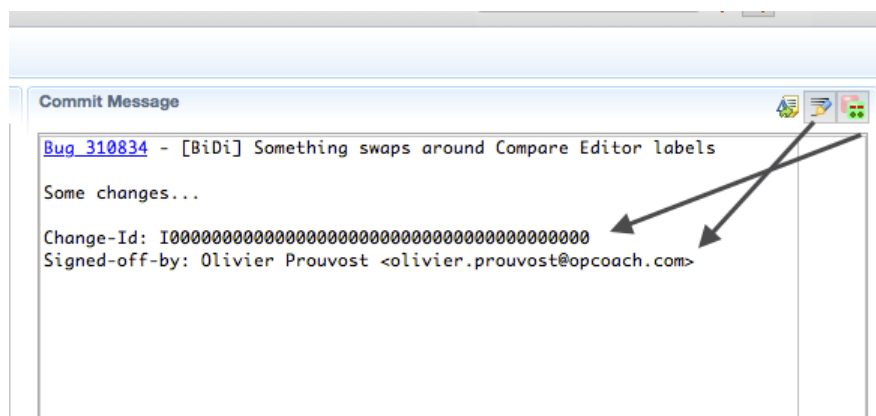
Commit Message

Bug 310834 - [BiDi] Something swaps around Compare Editor labels

Some changes...

Change-Id: I0000000000000000000000000000000000000000
Signed-off-by: Olivier Prouvost <olivier.prouvost@opcoach.com>